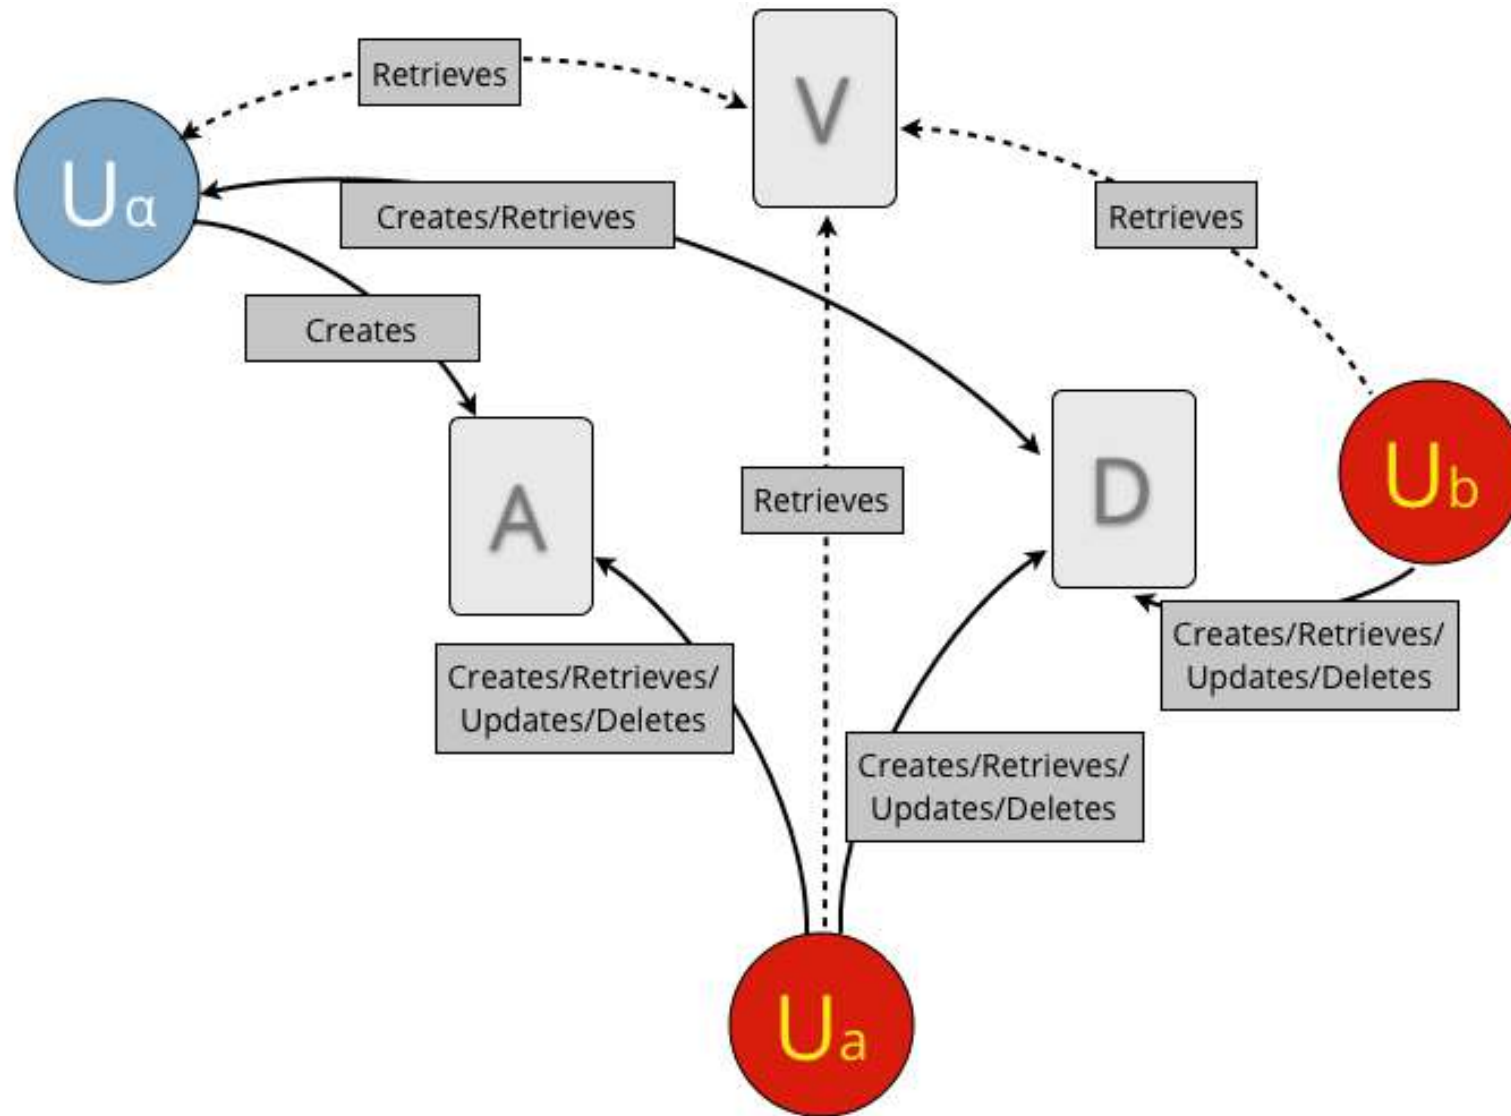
Retrieves

V

$U_\alpha$

Creates/Retrieves

Retrieves

Creates

A

Retrieves

D

$U_b$

Creates/Retrieves/ Updates/Deletes

Creates/Retrieves/ Updates/Deletes

Creates/Retrieves/ Updates/Deletes

$U_a$